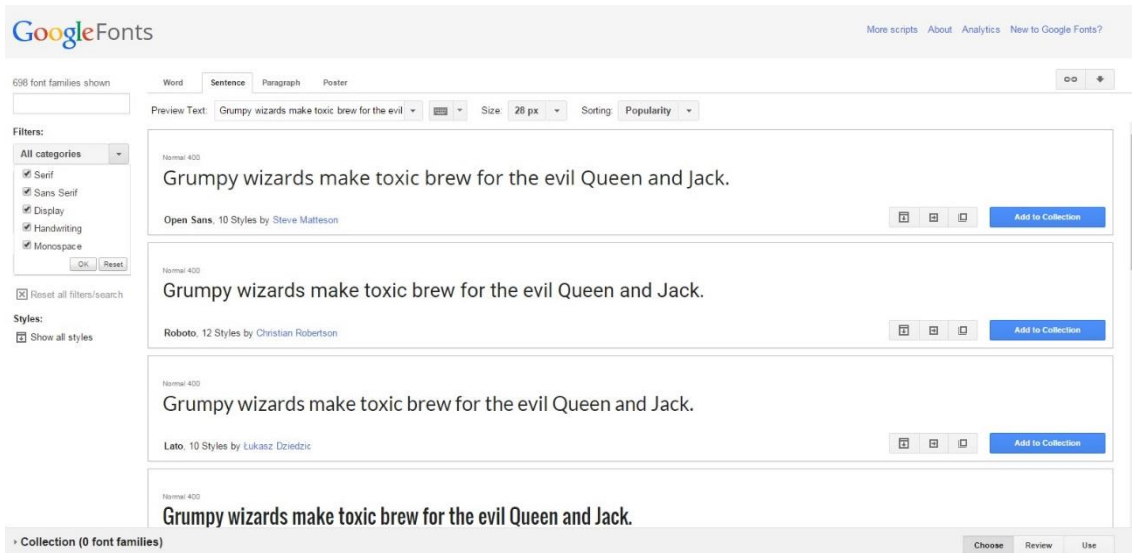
Google Fonts

More scripts About Analytics New to Google Fonts?

698 font families shown

Word Sentence Paragraph Poster

Preview Text: Grumpy wizards make toxic brew for the evil Size: 28 px Sorting: Popularity

Filters:
All categories
Serif
Sans Serif
Display
Handwriting
Monospace
OK Reset

Reset all filters/search

Styles:
Show all styles

Normal 400
Grumpy wizards make toxic brew for the evil Queen and Jack.
Open Sans, 10 Styles by Steve Matteson
Add to Collection

Normal 400
Grumpy wizards make toxic brew for the evil Queen and Jack.
Roboto, 12 Styles by Christian Robertson
Add to Collection

Normal 400
Grumpy wizards make toxic brew for the evil Queen and Jack.
Lato, 10 Styles by Łukasz Dziedzic
Add to Collection

Normal 400
Grumpy wizards make toxic brew for the evil Queen and Jack.

Collection (0 font families)

Choose Review Use